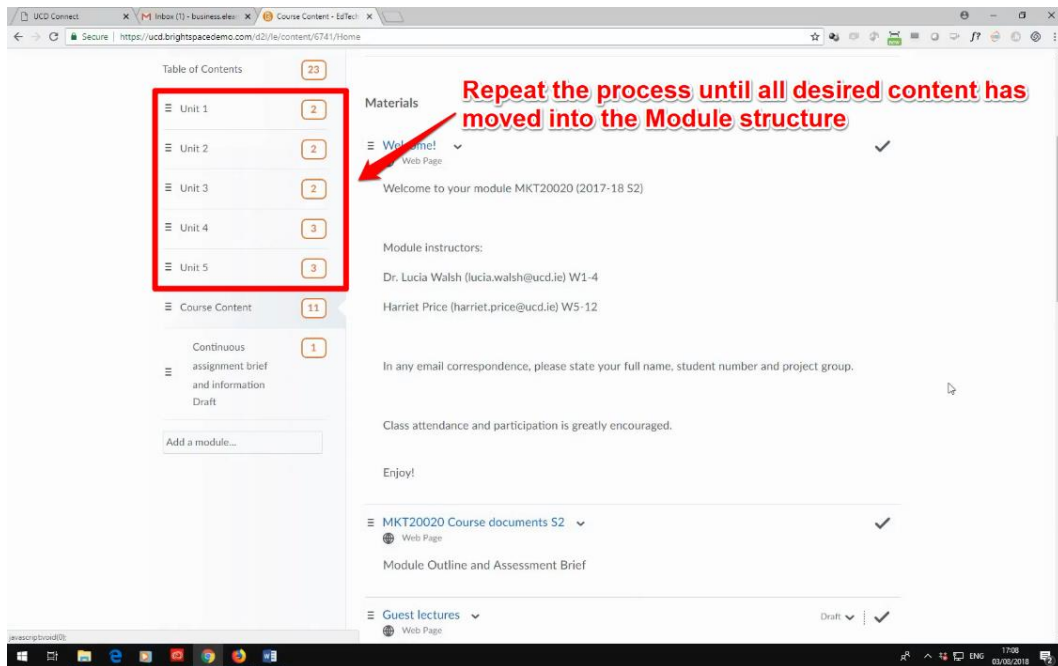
UCD Connect
Inbox (1) - business.elea
Course Content - EdTech

Secure | https://ucd.brightspacedemo.com/d2l/le/content/6741/Home

Table of Contents 23
Unit 1 2
Unit 2 2
Unit 3 2
Unit 4 3
Unit 5 3
Course Content 11
Continuous assignment brief and information Draft 1
Add a module...

Repeat the process until all desired content has moved into the Module structure

Materials

Welcome!
Web Page

Welcome to your module MKT20020 (2017-18 S2)

Module instructors:

Dr. Lucia Walsh (lucia.walsh@ucd.ie) W1-4

Harriet Price (harriet.price@ucd.ie) W5-12

In any email correspondence, please state your full name, student number and project group.

Class attendance and participation is greatly encouraged.

Enjoy!

MKT20020 Course documents S2
Web Page

Module Outline and Assessment Brief

Guest lectures
Web Page
Draft

javascript:void(0);

ENG 17:08 03/08/2018